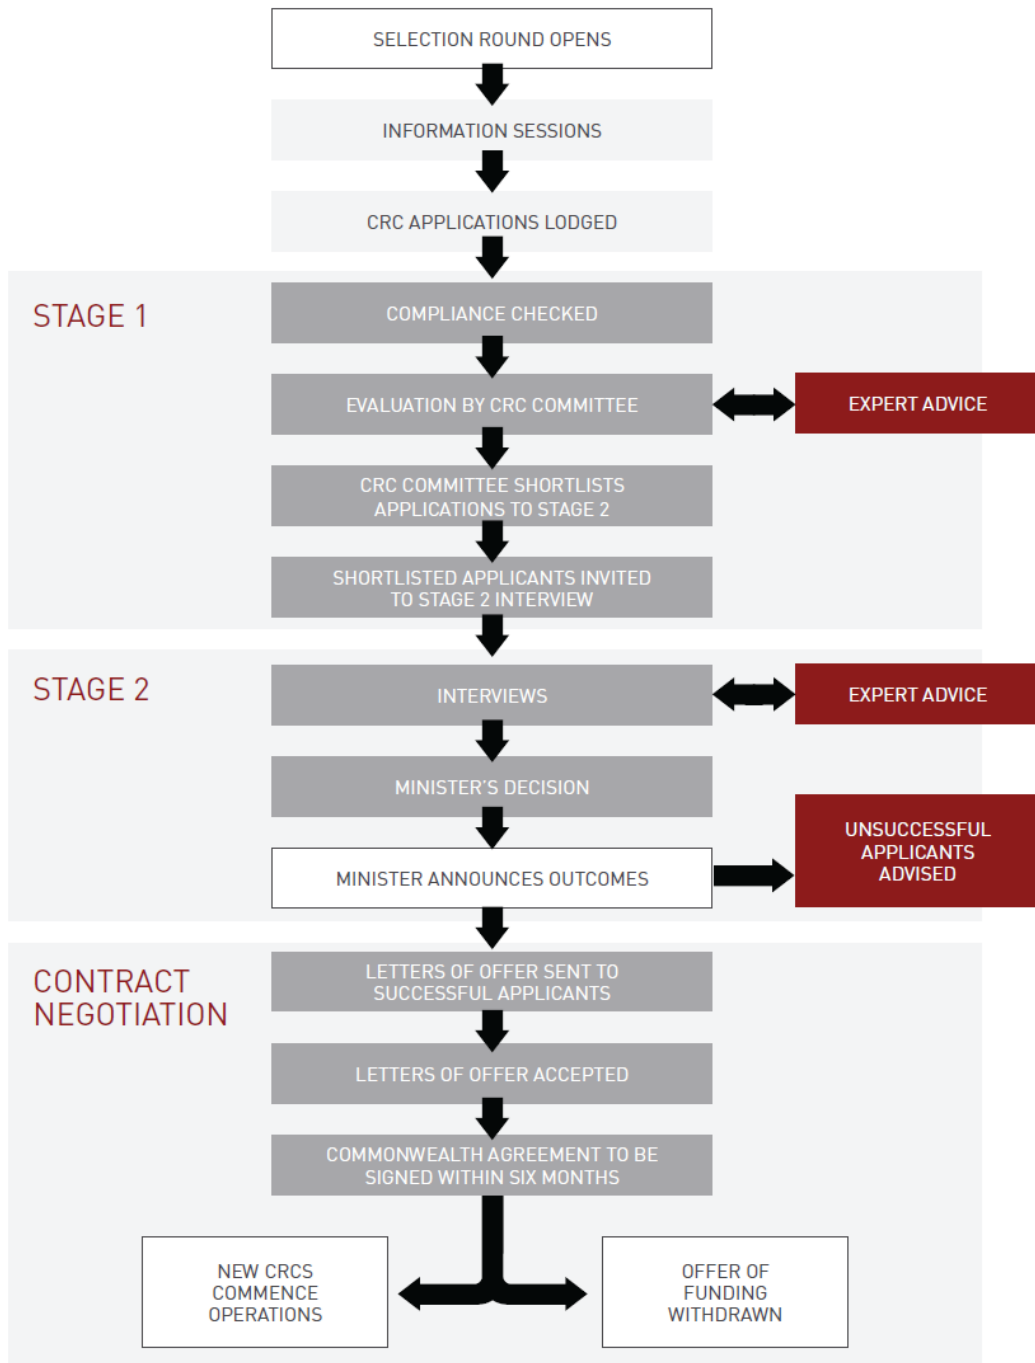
SELECTION ROUND OPENS

INFORMATION SESSIONS

CRC APPLICATIONS LODGED

STAGE 1

COMPLIANCE CHECKED

EVALUATION BY CRC COMMITTEE

EXPERT ADVICE

CRC COMMITTEE SHORTLISTS APPLICATIONS TO STAGE 2

SHORTLISTED APPLICANTS INVITED TO STAGE 2 INTERVIEW

STAGE 2

INTERVIEWS

EXPERT ADVICE

MINISTER'S DECISION

MINISTER ANNOUNCES OUTCOMES

UNSUCCESSFUL APPLICANTS ADVISED

CONTRACT NEGOTIATION

LETTERS OF OFFER SENT TO SUCCESSFUL APPLICANTS

LETTERS OF OFFER ACCEPTED

COMMONWEALTH AGREEMENT TO BE SIGNED WITHIN SIX MONTHS

NEW CRCS COMMENCE OPERATIONS

OFFER OF FUNDING WITHDRAWN